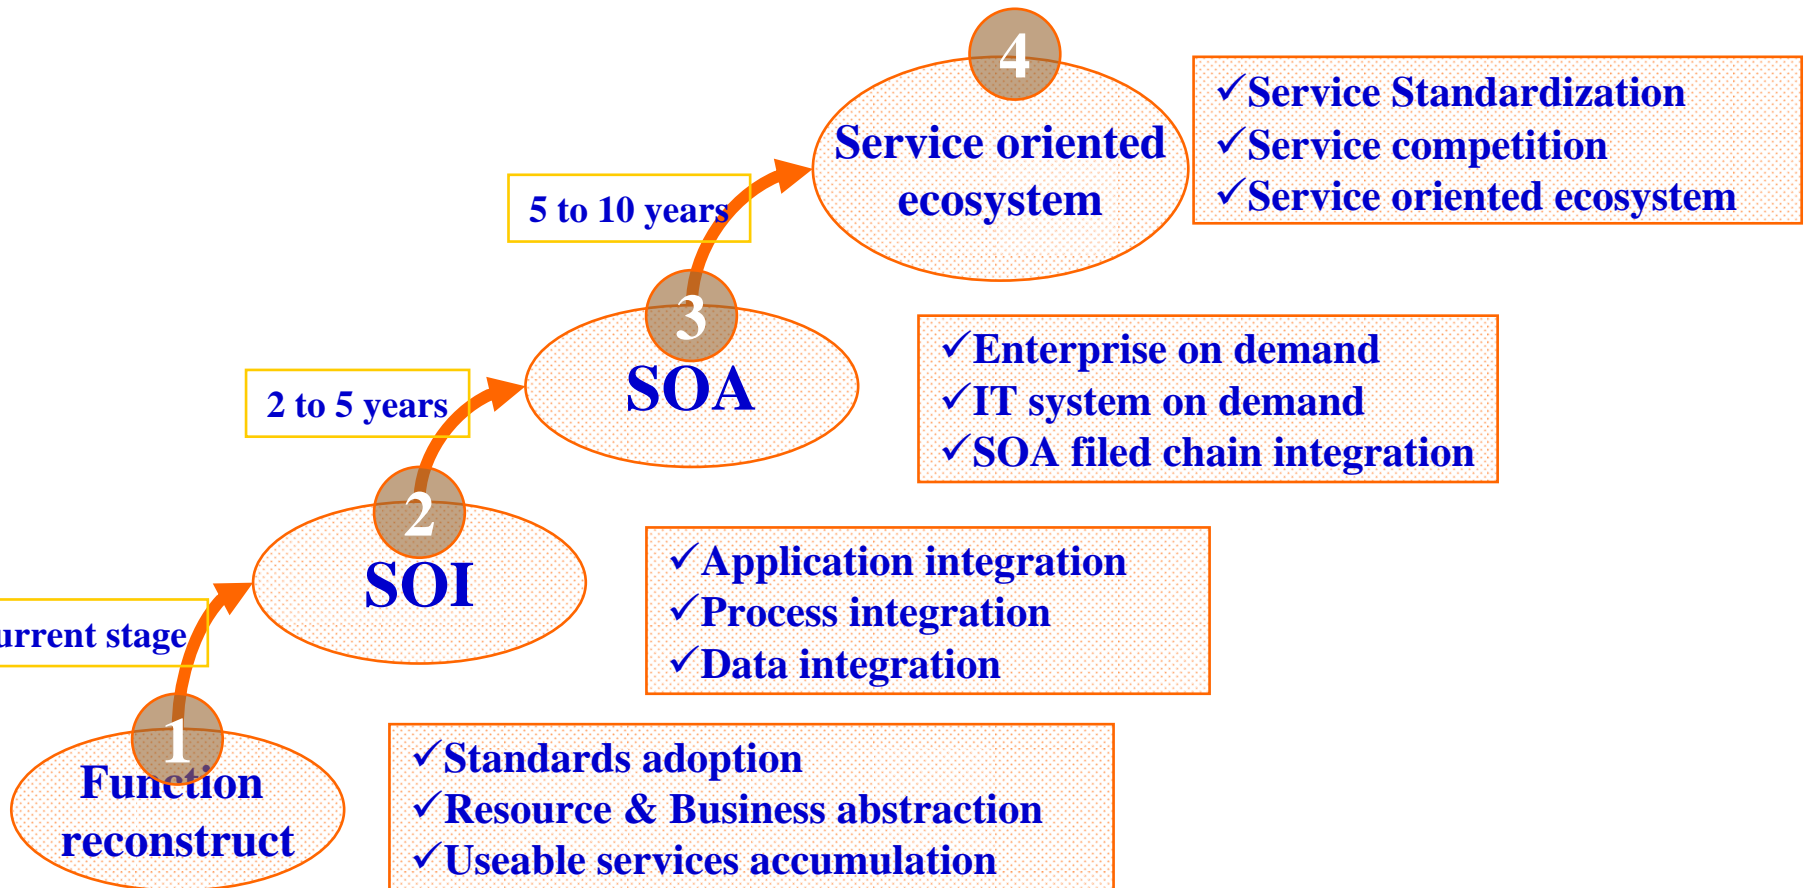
4
Service oriented ecosystem

✓Service Standardization
✓Service competition
✓Service oriented ecosystem

5 to 10 years

3
SOA

✓Enterprise on demand
✓IT system on demand
✓SOA filed chain integration

2 to 5 years

2
SOI

✓Application integration
✓Process integration
✓Data integration

urrent stage

1
Function reconstruct

✓Standards adoption
✓Resource & Business abstraction
✓Useable services accumulation